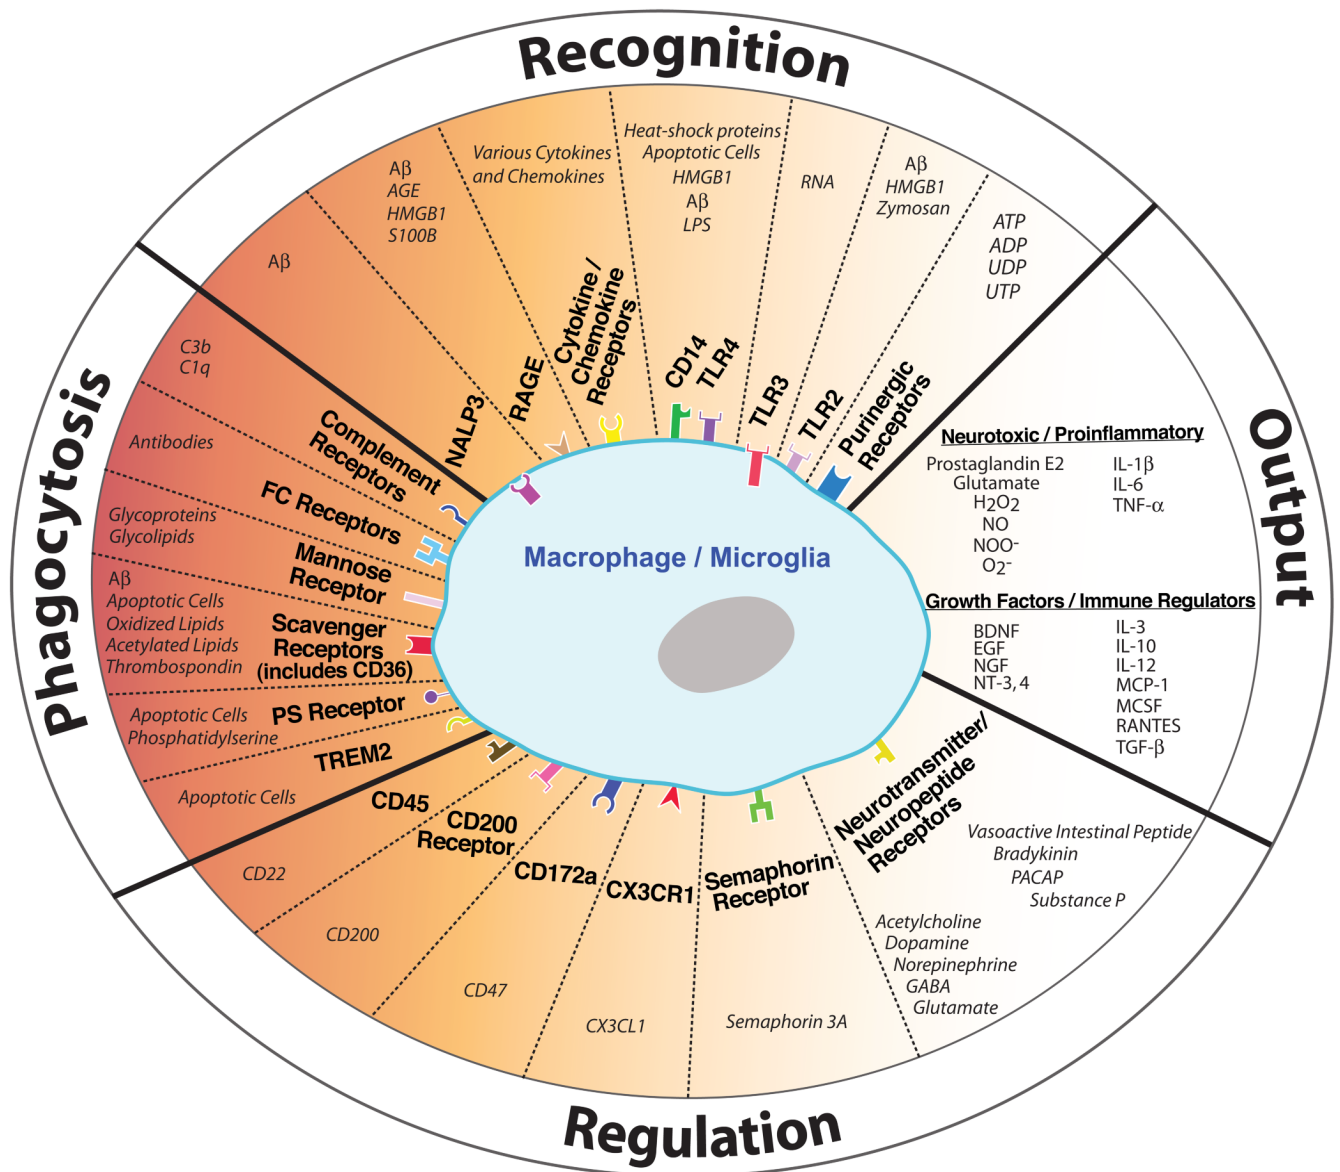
Recognition

Aβ

Aβ
AGE
HMGB1
S100B

Various Cytokines and Chemokines

Heat-shock proteins
Apoptotic Cells
HMGB1
Aβ
LPS

RNA

Aβ
HMGB1
Zymosan

ATP
ADP
UDP
UTP

NALP3
RAGE
Cytokine / Chemokine Receptors
CD14
TLR4
TLR3
TLR2
Purinergic Receptors

Output

Neurotoxic / Proinflammatory

Prostaglandin E2
Glutamate
$H_2O_2$
NO
NOO-
$O_2^-$

IL-1β
IL-6
TNF-α

Growth Factors / Immune Regulators

BDNF
EGF
NGF
NT-3, 4

IL-3
IL-10
IL-12
MCP-1
MCSF
RANTES
TGF-β

Phagocytosis

C3b
C1q

Antibodies

Glycoproteins
Glycolipids

Aβ
Apoptotic Cells
Oxidized Lipids
Acetylated Lipids
Thrombospondin

Apoptotic Cells
Phosphatidylserine

Apoptotic Cells

Complement Receptors
FC Receptors
Mannose Receptor
Scavenger Receptors (includes CD36)
PS Receptor
TREM2

Macrophage / Microglia

CD45
CD200 Receptor
CD172a
CX3CR1
Semaphorin Receptor
Neurotransmitter/ Neuropeptide Receptors

Vasoactive Intestinal Peptide
Bradykinin
PACAP
Substance P

Acetylcholine
Dopamine
Norepinephrine
GABA
Glutamate

CD22
CD200
CD47
CX3CL1
Semaphorin 3A

Regulation